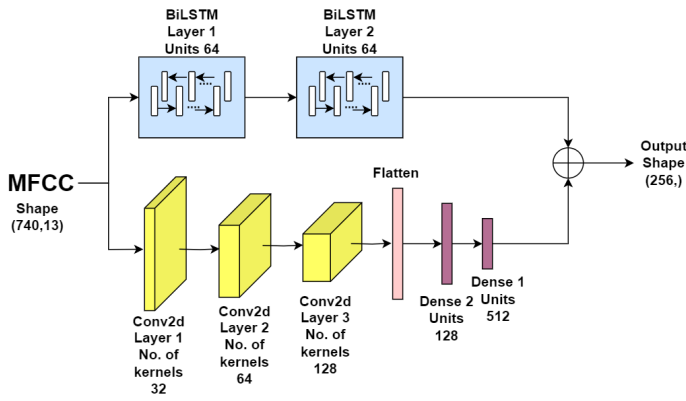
BiLSTM
Layer 1
Units 64

BiLSTM
Layer 2
Units 64

MFCC
Shape
(740,13)

Output
Shape
(256,)

Flatten

Conv2d
Layer 1
No. of
kernels
32

Conv2d
Layer 2
No. of
kernels
64

Conv2d
Layer 3
No. of
kernels
128

Dense 2
Units
128

Dense 1
Units
512